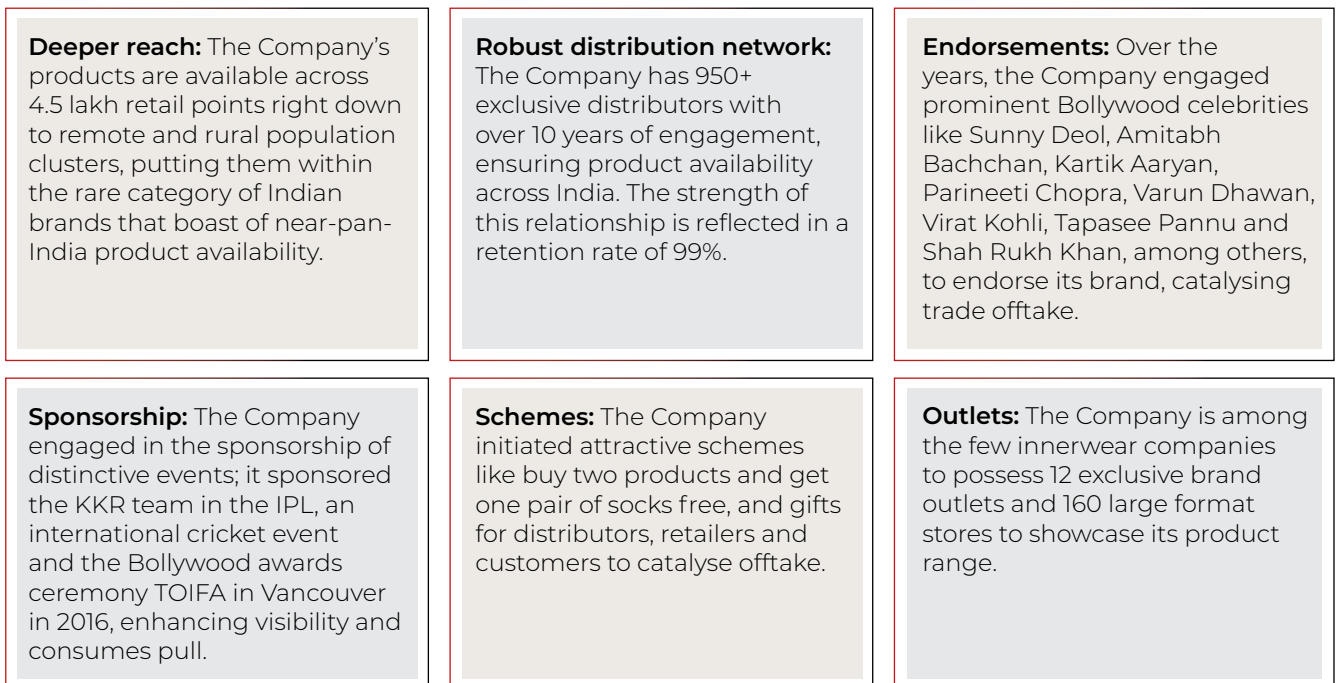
**Deeper reach:** The Company's products are available across 4.5 lakh retail points right down to remote and rural population clusters, putting them within the rare category of Indian brands that boast of near-pan-India product availability.

**Robust distribution network:** The Company has 950+ exclusive distributors with over 10 years of engagement, ensuring product availability across India. The strength of this relationship is reflected in a retention rate of 99%.

**Endorsements:** Over the years, the Company engaged prominent Bollywood celebrities like Sunny Deol, Amitabh Bachchan, Kartik Aaryan, Parineeti Chopra, Varun Dhawan, Virat Kohli, Tapasee Pannu and Shah Rukh Khan, among others, to endorse its brand, catalysing trade offtake.

**Sponsorship:** The Company engaged in the sponsorship of distinctive events; it sponsored the KKR team in the IPL, an international cricket event and the Bollywood awards ceremony TOIFA in Vancouver in 2016, enhancing visibility and consumes pull.

**Schemes:** The Company initiated attractive schemes like buy two products and get one pair of socks free, and gifts for distributors, retailers and customers to catalyse offtake.

**Outlets:** The Company is among the few innerwear companies to possess 12 exclusive brand outlets and 160 large format stores to showcase its product range.